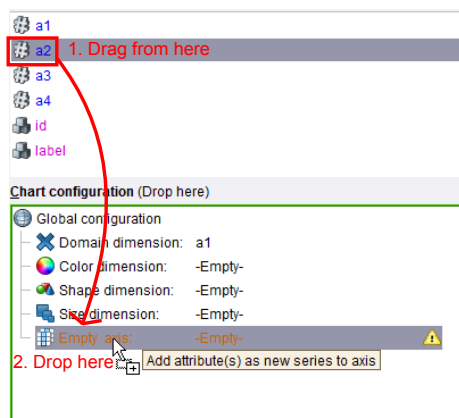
a1
a2 1. Drag from here
a3
a4
id
label

Chart configuration (Drop here)

Global configuration
Domain dimension: a1
Color dimension: -Empty-
Shape dimension: -Empty-
Size dimension: -Empty-
Empty axis: -Empty-
2. Drop here
Add attribute(s) as new series to axis